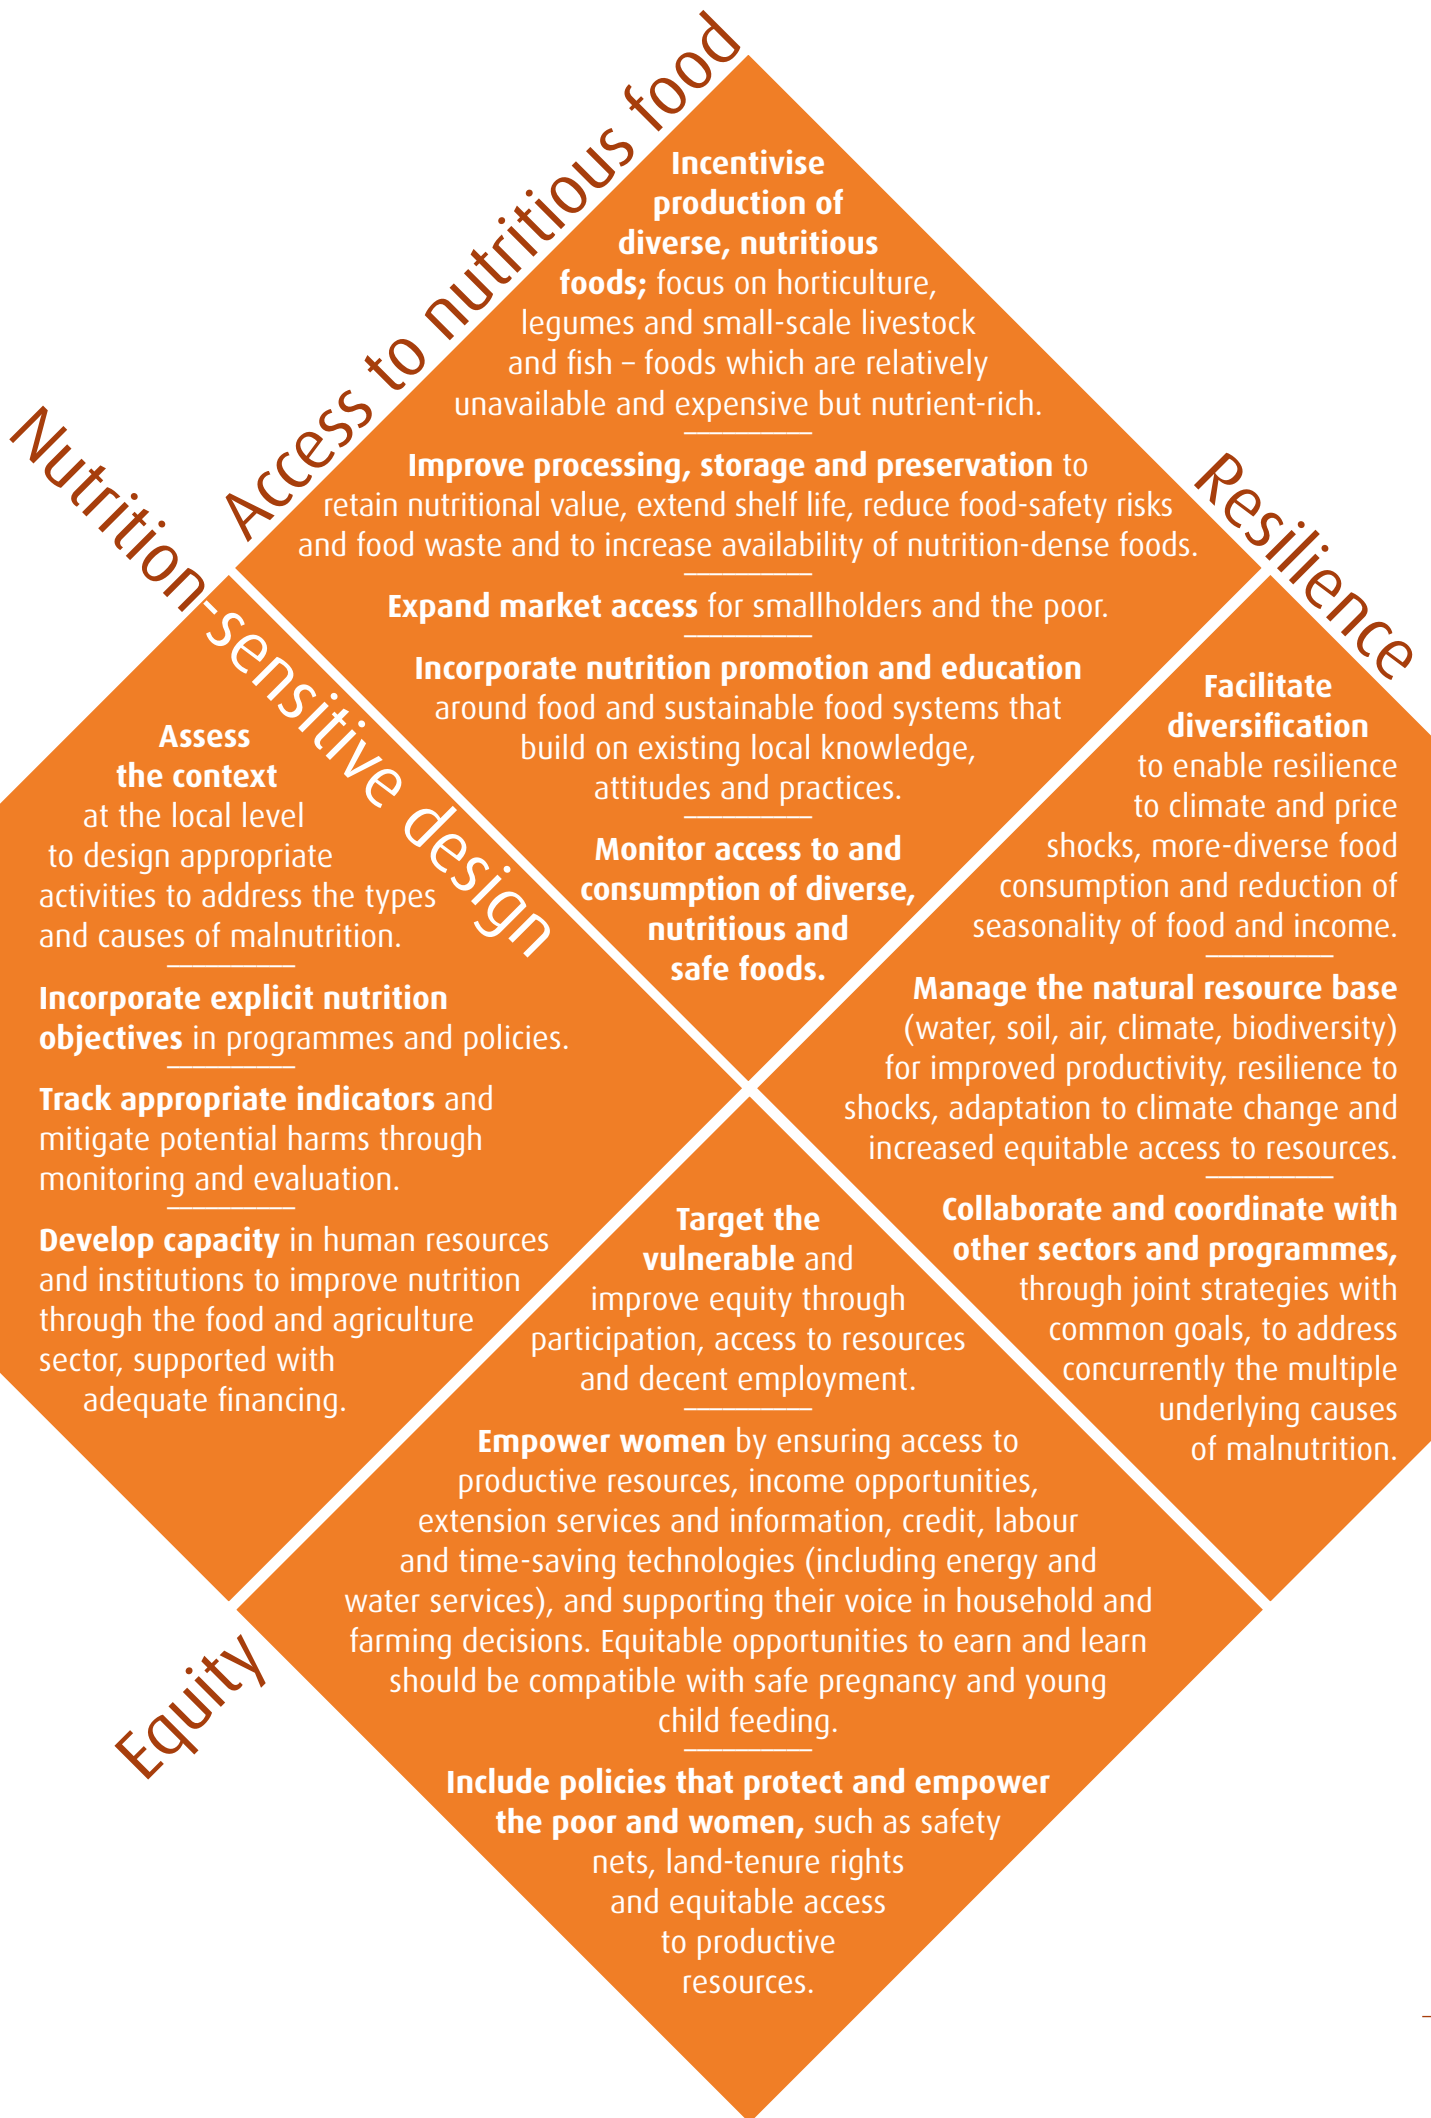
Access to nutritious food

Incentivise production of diverse, nutritious foods; focus on horticulture, legumes and small-scale livestock and fish – foods which are relatively unavailable and expensive but nutrient-rich.

Improve processing, storage and preservation to retain nutritional value, extend shelf life, reduce food-safety risks and food waste and to increase availability of nutrition-dense foods.

Expand market access for smallholders and the poor.

Incorporate nutrition promotion and education around food and sustainable food systems that build on existing local knowledge, attitudes and practices.

Monitor access to and consumption of diverse, nutritious and safe foods.

Nutrition-sensitive design

Assess the context at the local level to design appropriate activities to address the types and causes of malnutrition.

Incorporate explicit nutrition objectives in programmes and policies.

Track appropriate indicators and mitigate potential harms through monitoring and evaluation.

Develop capacity in human resources and institutions to improve nutrition through the food and agriculture sector, supported with adequate financing.

Resilience

Facilitate diversification to enable resilience to climate and price shocks, more-diverse food consumption and reduction of seasonality of food and income.

Manage the natural resource base (water, soil, air, climate, biodiversity) for improved productivity, resilience to shocks, adaptation to climate change and increased equitable access to resources.

Collaborate and coordinate with other sectors and programmes, through joint strategies with common goals, to address concurrently the multiple underlying causes of malnutrition.

Equity

Target the vulnerable and improve equity through participation, access to resources and decent employment.

Empower women by ensuring access to productive resources, income opportunities, extension services and information, credit, labour and time-saving technologies (including energy and water services), and supporting their voice in household and farming decisions. Equitable opportunities to earn and learn should be compatible with safe pregnancy and young child feeding.

Include policies that protect and empower the poor and women, such as safety nets, land-tenure rights and equitable access to productive resources.